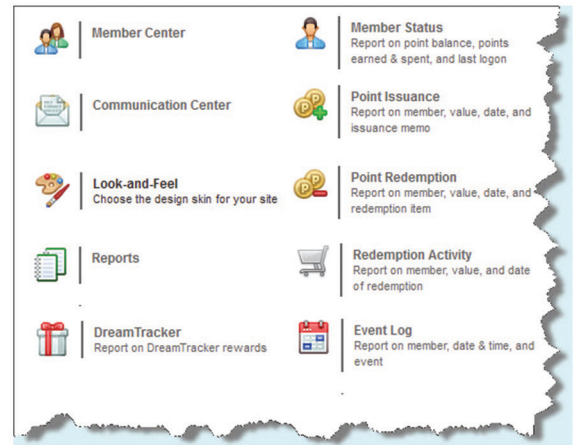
Member Center

Communication Center

Look-and-Feel
Choose the design skin for your site

Reports

DreamTracker
Report on DreamTracker rewards

Member Status
Report on point balance, points earned & spent, and last logon

Point Issuance
Report on member, value, date, and issuance memo

Point Redemption
Report on member, value, date, and redemption item

Redemption Activity
Report on member, value, and date of redemption

Event Log
Report on member, date & time, and event